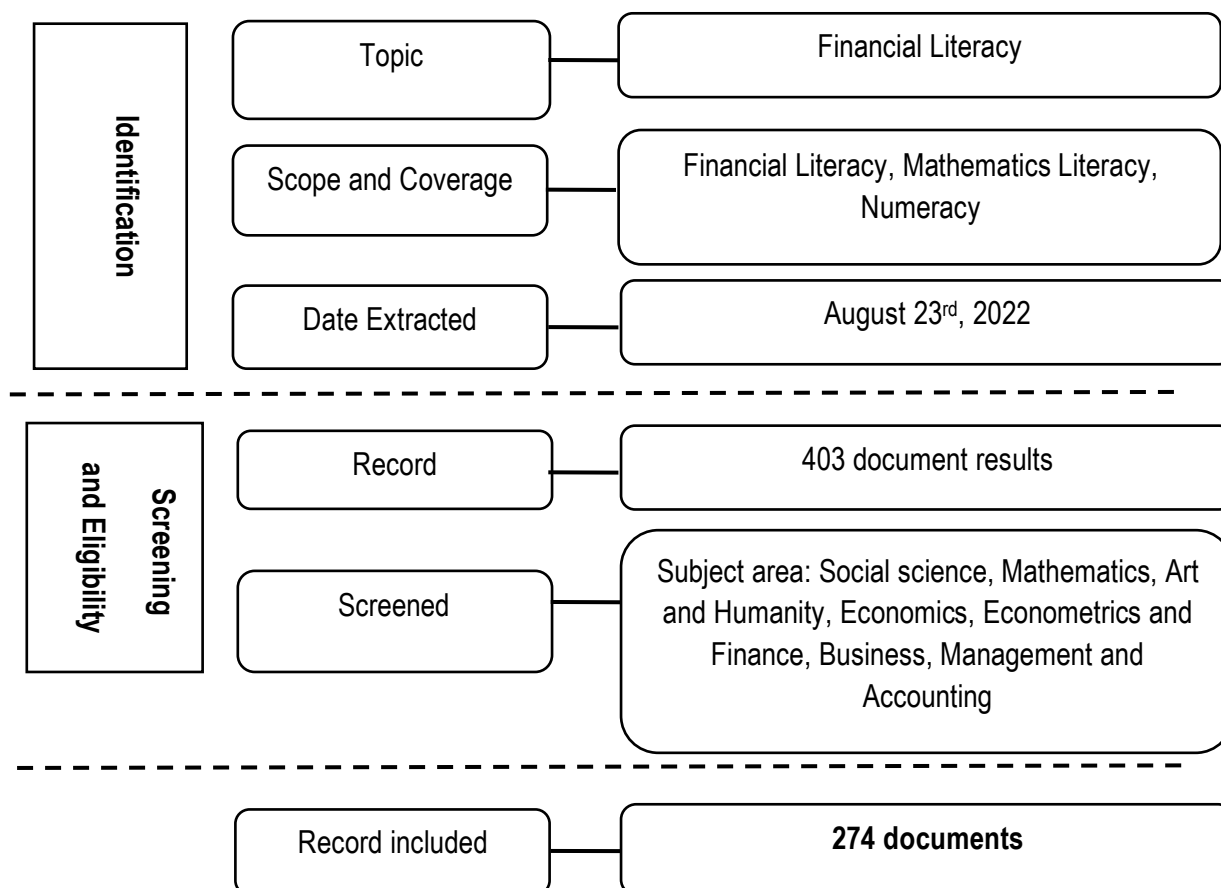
Identification

Topic

Financial Literacy

Scope and Coverage

Financial Literacy, Mathematics Literacy, Numeracy

Date Extracted

August 23$^{rd}$, 2022

Screening and Eligibility

Record

403 document results

Screened

Subject area: Social science, Mathematics, Art and Humanity, Economics, Econometrics and Finance, Business, Management and Accounting

Record included

**274 documents**